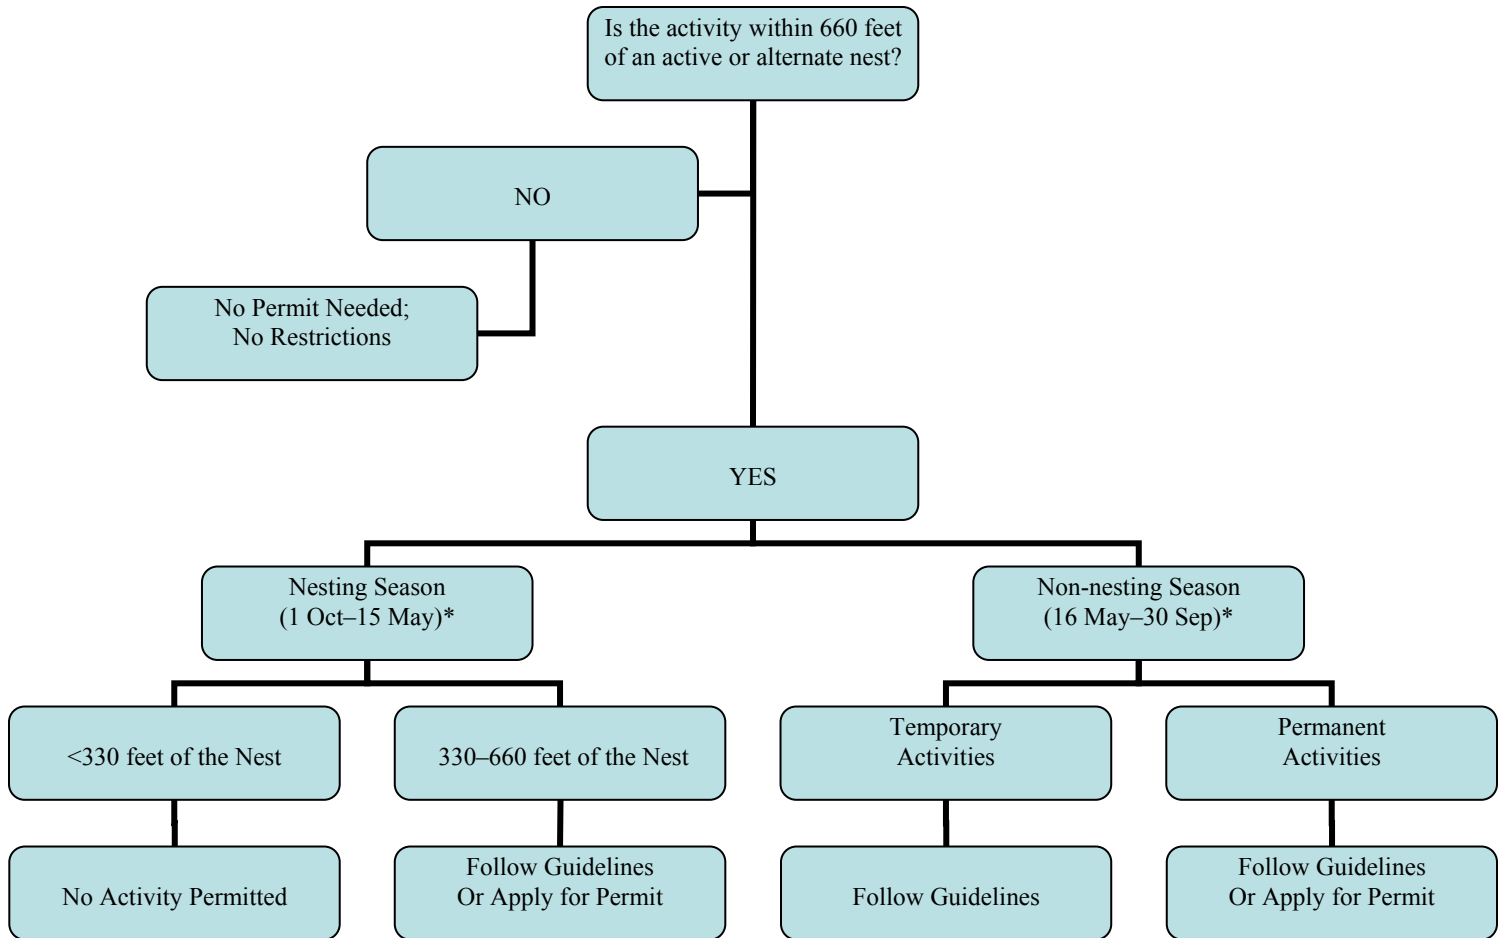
Is the activity within 660 feet of an active or alternate nest?

NO

No Permit Needed; No Restrictions

YES

Nesting Season (1 Oct–15 May)*

Non-nesting Season (16 May–30 Sep)*

<330 feet of the Nest

330–660 feet of the Nest

Temporary Activities

Permanent Activities

No Activity Permitted

Follow Guidelines Or Apply for Permit

Follow Guidelines

Follow Guidelines Or Apply for Permit